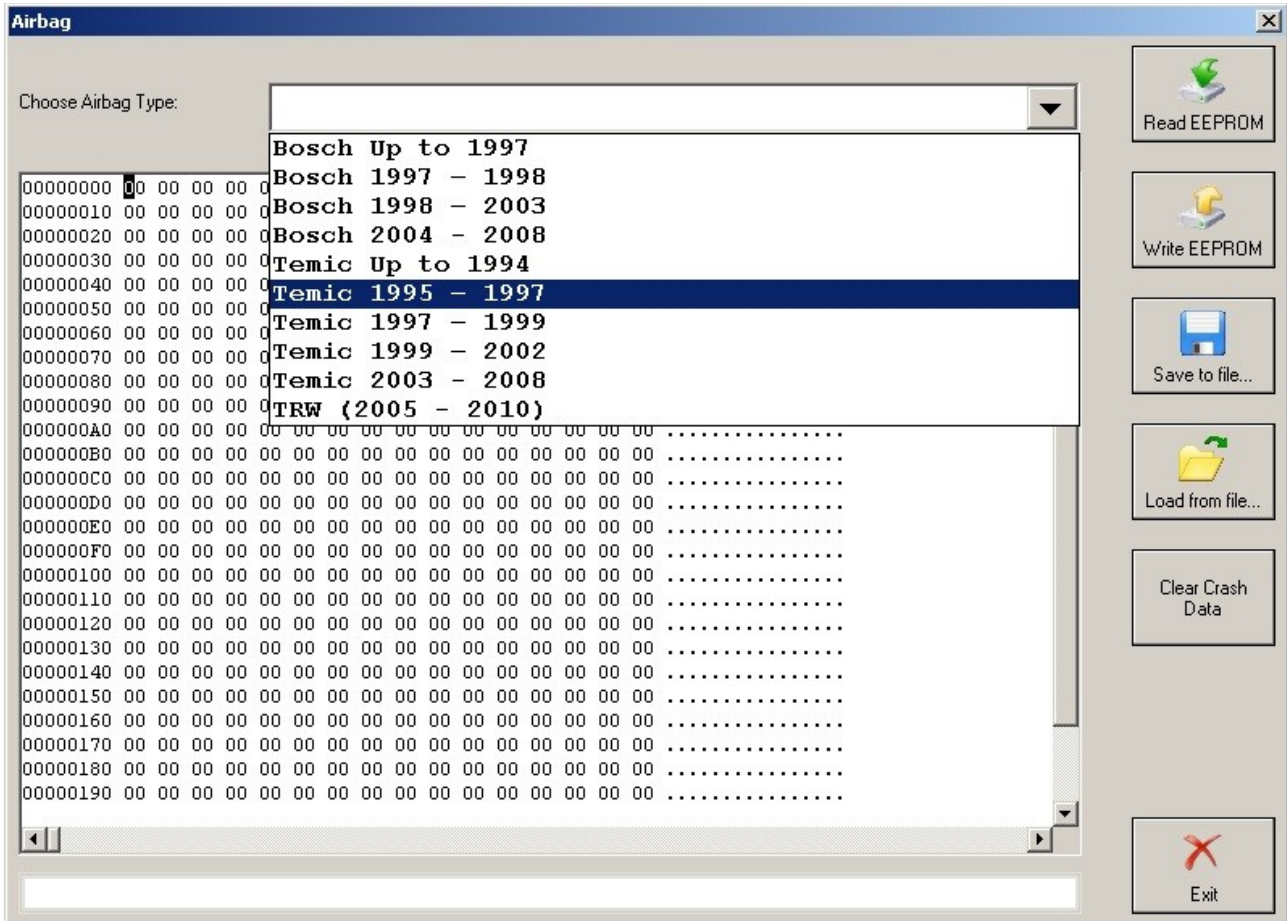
Airbag

Choose Airbag Type:

Bosch Up to 1997
Bosch 1997 - 1998
Bosch 1998 - 2003
Bosch 2004 - 2008
Temic Up to 1994
Temic 1995 - 1997
Temic 1997 - 1999
Temic 1999 - 2002
Temic 2003 - 2008
TRW (2005 - 2010)

00000000 00 00 00 00 0
00000010 00 00 00 00 0
00000020 00 00 00 00 0
00000030 00 00 00 00 0
00000040 00 00 00 00 0
00000050 00 00 00 00 0
00000060 00 00 00 00 0
00000070 00 00 00 00 0
00000080 00 00 00 00 0
00000090 00 00 00 00 0
000000A0 00 00 00 00 00 00 00 00 00 00 00 00 00 00 00 00 ................
000000B0 00 00 00 00 00 00 00 00 00 00 00 00 00 00 00 00 ................
000000C0 00 00 00 00 00 00 00 00 00 00 00 00 00 00 00 00 ................
000000D0 00 00 00 00 00 00 00 00 00 00 00 00 00 00 00 00 ................
000000E0 00 00 00 00 00 00 00 00 00 00 00 00 00 00 00 00 ................
000000F0 00 00 00 00 00 00 00 00 00 00 00 00 00 00 00 00 ................
00000100 00 00 00 00 00 00 00 00 00 00 00 00 00 00 00 00 ................
00000110 00 00 00 00 00 00 00 00 00 00 00 00 00 00 00 00 ................
00000120 00 00 00 00 00 00 00 00 00 00 00 00 00 00 00 00 ................
00000130 00 00 00 00 00 00 00 00 00 00 00 00 00 00 00 00 ................
00000140 00 00 00 00 00 00 00 00 00 00 00 00 00 00 00 00 ................
00000150 00 00 00 00 00 00 00 00 00 00 00 00 00 00 00 00 ................
00000160 00 00 00 00 00 00 00 00 00 00 00 00 00 00 00 00 ................
00000170 00 00 00 00 00 00 00 00 00 00 00 00 00 00 00 00 ................
00000180 00 00 00 00 00 00 00 00 00 00 00 00 00 00 00 00 ................
00000190 00 00 00 00 00 00 00 00 00 00 00 00 00 00 00 00 ................

Read EEPROM
Write EEPROM
Save to file...
Load from file...
Clear Crash Data
Exit